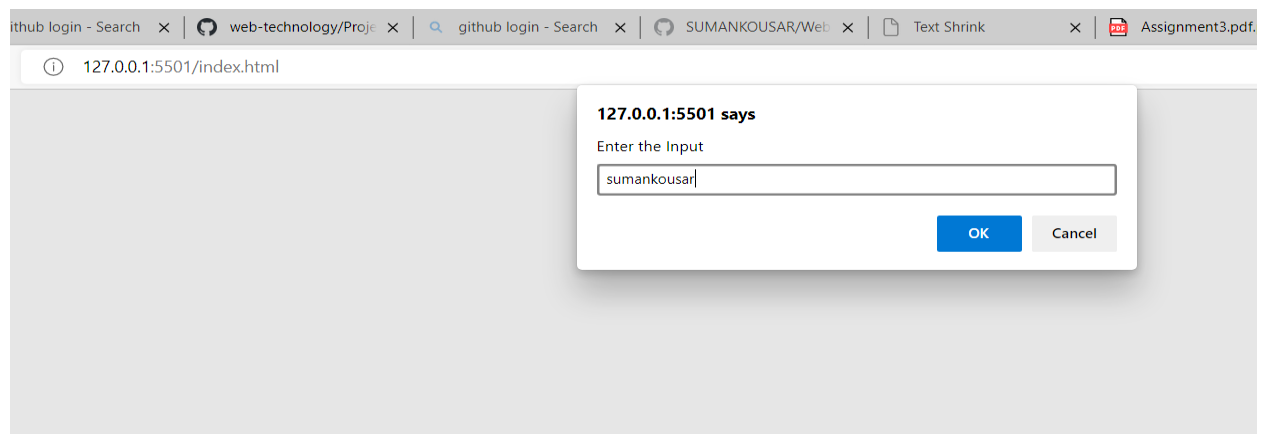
ithub login - Search ×
web-technology/Proje ×
github login - Search ×
SUMANKOUSAR/Web ×
Text Shrink ×
PDF Assignment3.pdf.

127.0.0.1:5501/index.html

127.0.0.1:5501 says

Enter the Input

sumankousar

OK

Cancel